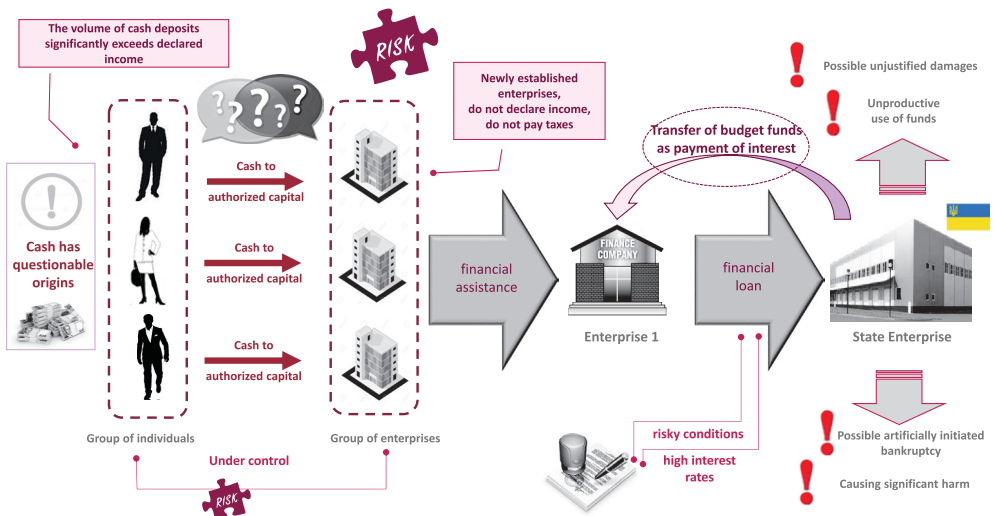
The volume of cash deposits significantly exceeds declared income

RISK

Newly established enterprises, do not declare income, do not pay taxes

Possible unjustified damages

Unproductive use of funds

Transfer of budget funds as payment of interest

Cash has questionable origins

Cash to authorized capital

Cash to authorized capital

Cash to authorized capital

financial assistance

FINANCE COMPANY

financial loan

Enterprise 1

State Enterprise

Group of individuals

Group of enterprises

Under control

RISK

risky conditions

high interest rates

Possible artificially initiated bankruptcy

Causing significant harm